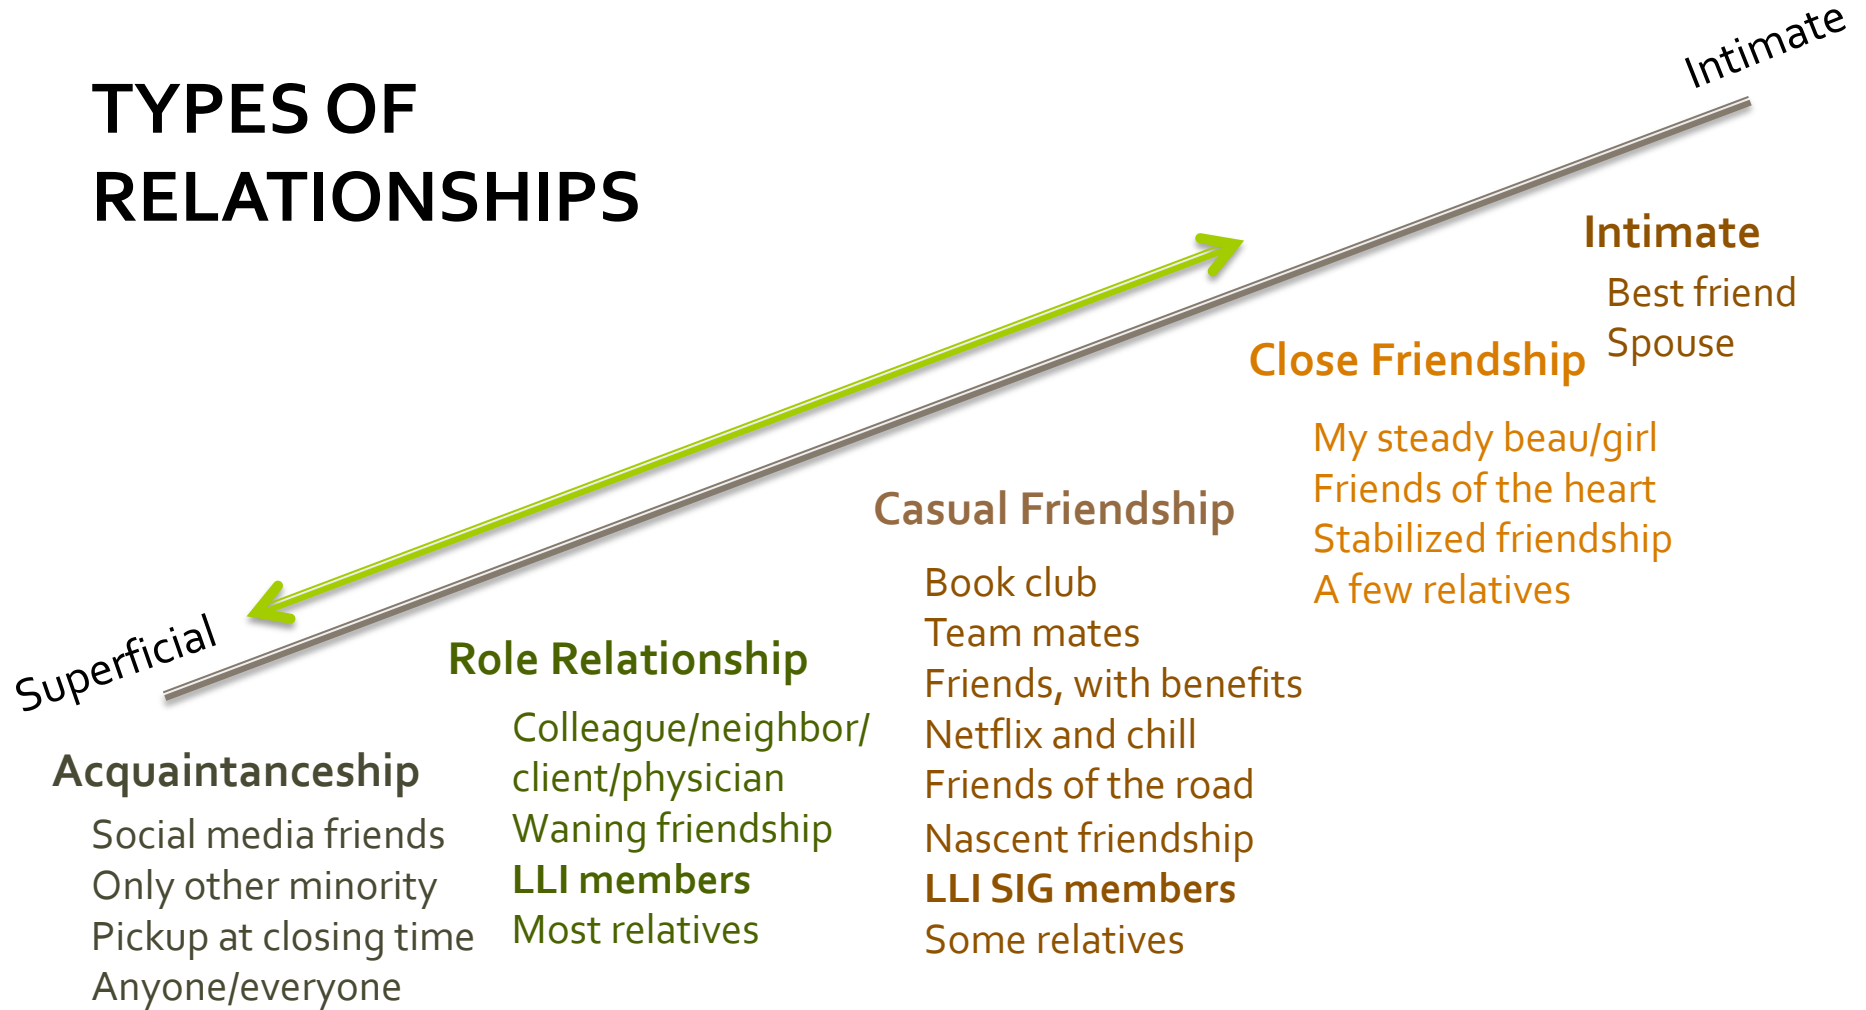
TYPES OF RELATIONSHIPS

Intimate

Superficial

Intimate
Best friend
Spouse

Close Friendship
My steady beau/girl
Friends of the heart
Stabilized friendship
A few relatives

Casual Friendship
Book club
Team mates
Friends, with benefits
Netflix and chill
Friends of the road
Nascent friendship
LLI SIG members
Some relatives

Role Relationship
Colleague/neighbor/ client/physician
Waning friendship
LLI members
Most relatives

Acquaintanceship
Social media friends
Only other minority
Pickup at closing time
Anyone/everyone